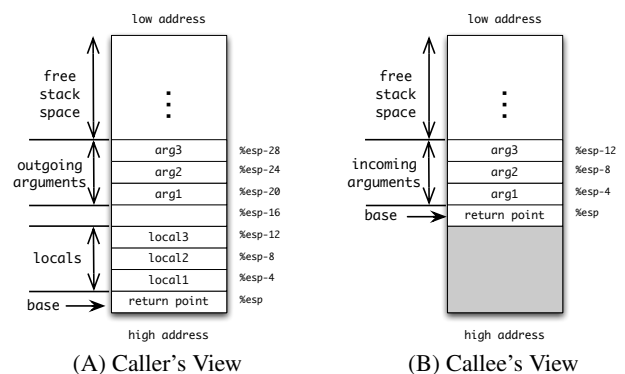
low address

free stack space

⋮

outgoing arguments

arg3 %esp-28
arg2 %esp-24
arg1 %esp-20
%esp-16

locals

local3 %esp-12
local2 %esp-8
local1 %esp-4

base

return point %esp

high address

(A) Caller's View

low address

free stack space

⋮

incoming arguments

arg3 %esp-12
arg2 %esp-8
arg1 %esp-4

base

return point %esp

high address

(B) Callee's View